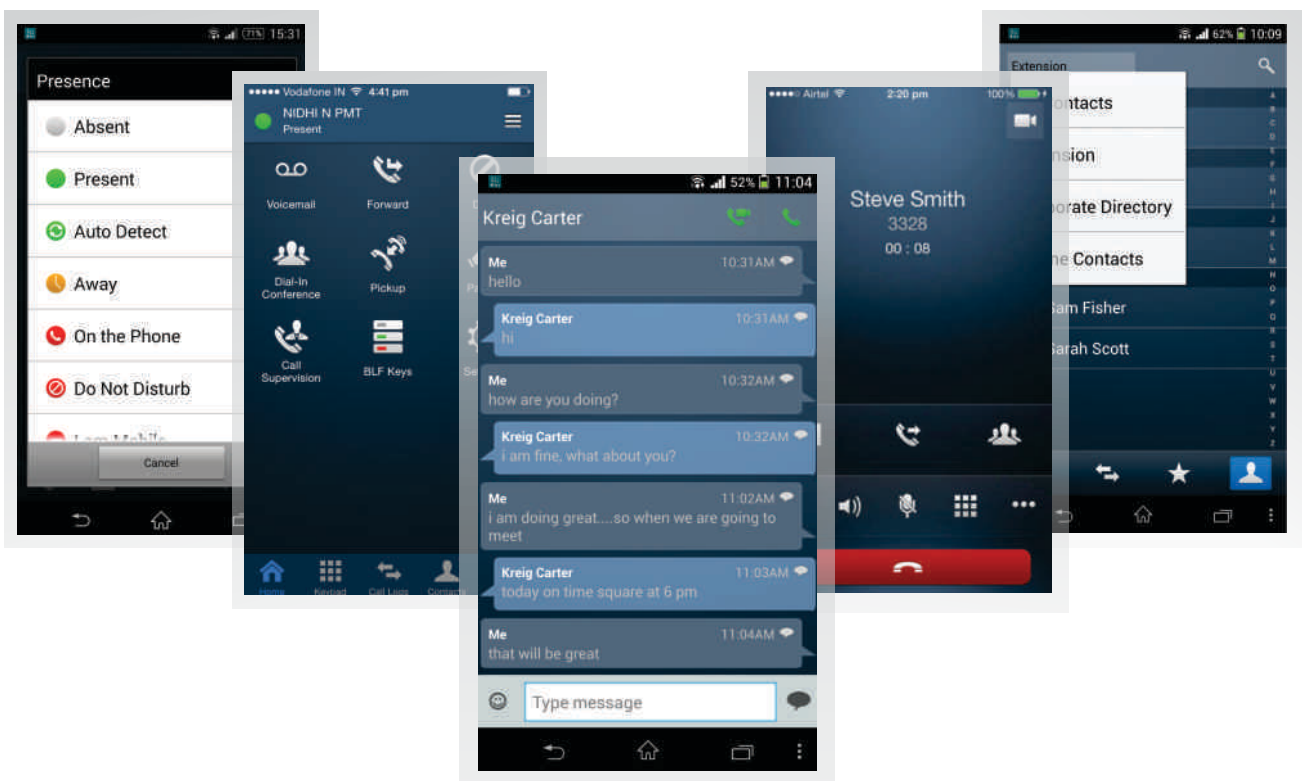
71% 15:31

Presence

Absent

Present

Auto Detect

Away

On the Phone

Do Not Disturb

I am Mobile

Cancel

●●●●● Vodafone IN 4:41 pm

NIDHI N PMT
Present

Voicemail

Forward

Dial-In Conference

Pickup

Call Supervision

BLF Keys

Home

Keypad

Call Logs

Contacts

52% 11:04

Kreig Carter

Me 10:31AM
hello

Kreig Carter 10:31AM
hi

Me 10:32AM
how are you doing?

Kreig Carter 10:32AM
i am fine, what about you?

Me 11:02AM
i am doing great....so when we are going to meet

Kreig Carter 11:03AM
today on time square at 6 pm

Me 11:04AM
that will be great

Type message

●●●●● Airtel 2:20 pm 100%

Steve Smith
3328
00 : 08

62% 10:09

Extension

ontacts

nsion

orate Directory

ne Contacts

am Fisher

arah Scott

A B C D E F G H I J K L M N O P Q R S T U V W X Y Z